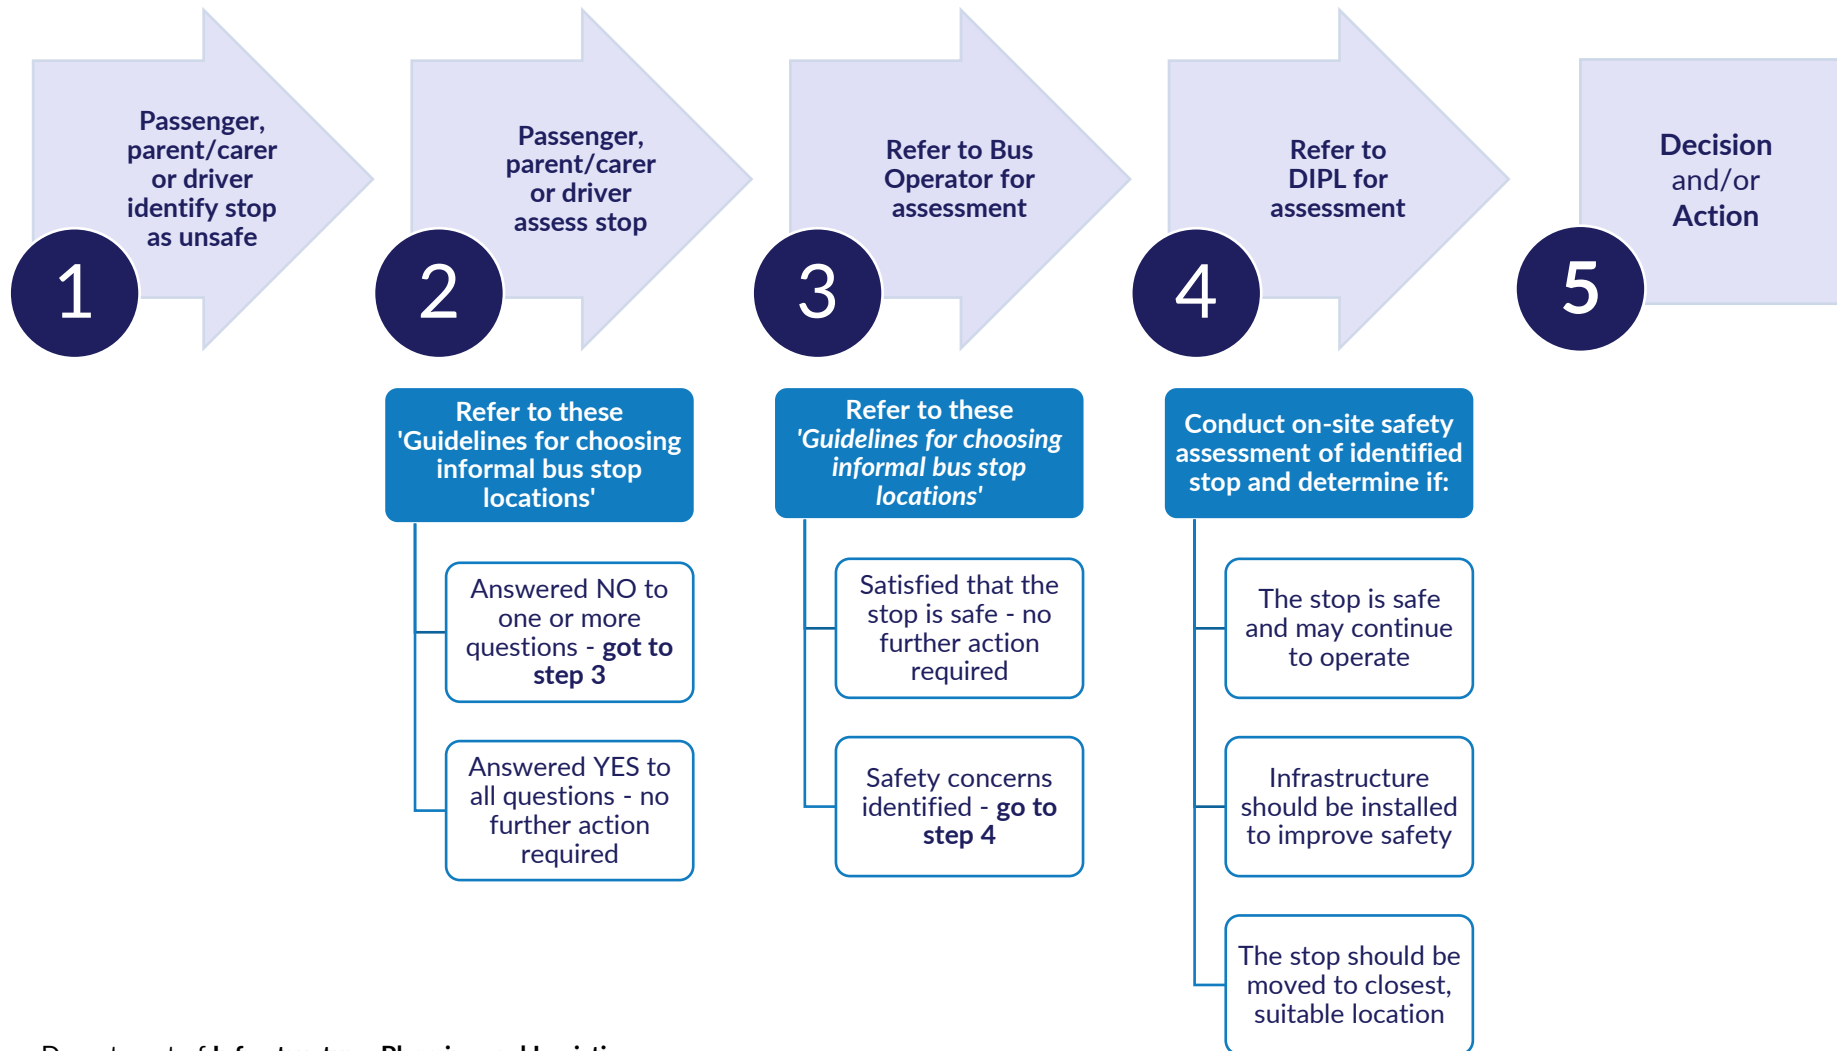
1

Passenger, parent/carer or driver identify stop as unsafe

2

Passenger, parent/carer or driver assess stop

3

Refer to Bus Operator for assessment

4

Refer to DIPL for assessment

5

Decision and/or Action

Refer to these 'Guidelines for choosing informal bus stop locations'

Answered NO to one or more questions - **got to step 3**

Answered YES to all questions - no further action required

Refer to these *'Guidelines for choosing informal bus stop locations'*

Satisfied that the stop is safe - no further action required

Safety concerns identified - **go to step 4**

Conduct on-site safety assessment of identified stop and determine if:

The stop is safe and may continue to operate

Infrastructure should be installed to improve safety

The stop should be moved to closest, suitable location

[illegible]